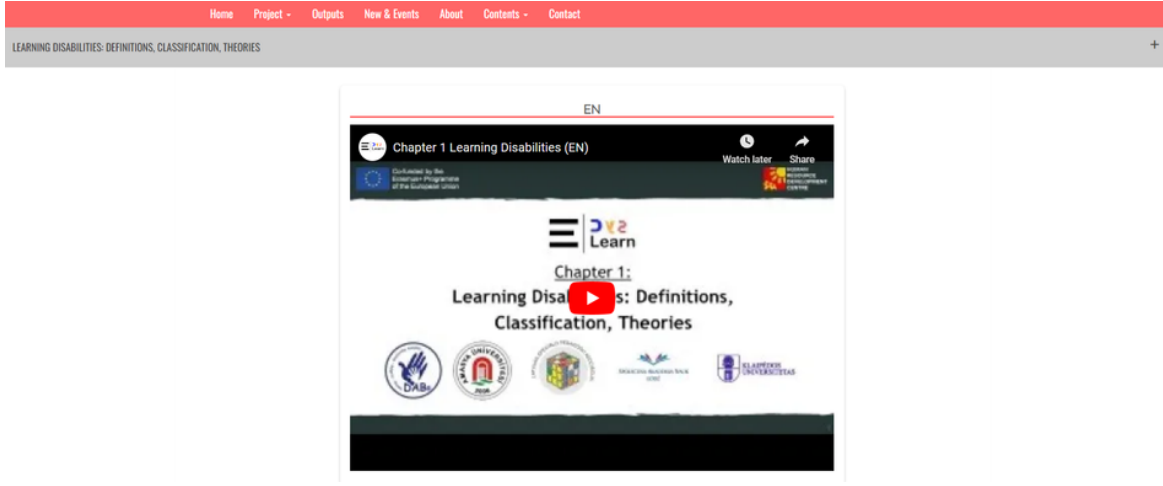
Home Project Outputs New & Events About Contents Contact

LEARNING DISABILITIES: DEFINITIONS, CLASSIFICATION, THEORIES

+

EN

Chapter 1 Learning Disabilities (EN)

Watch later

Share

Co-funded by the Erasmus+ Programme of the European Union

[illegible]

Learn

Chapter 1:

Learning Disab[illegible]s: Definitions, Classification, Theories

DAB

AMASYA ÜNİVERSİTESİ

KLAIPĖDOS UNIVERSITETAS